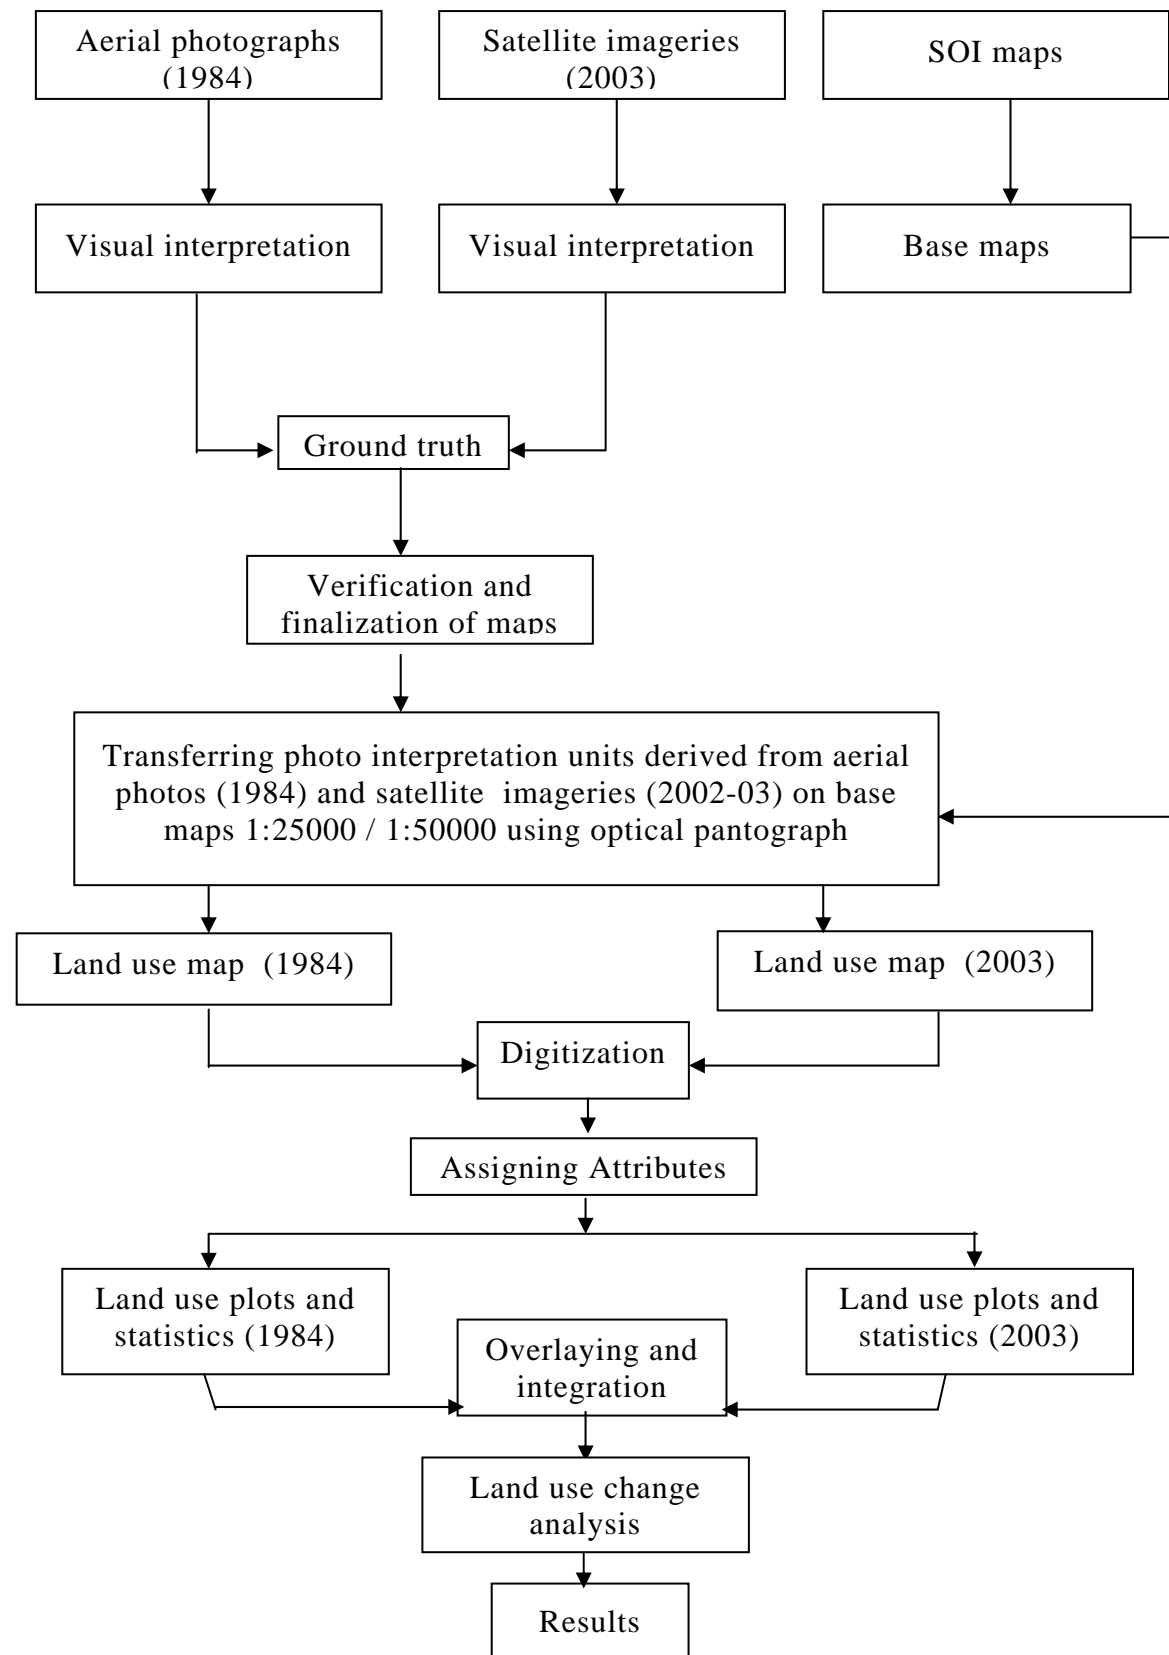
Aerial photographs (1984)

Satellite imageries (2003)

SOI maps

Visual interpretation

Visual interpretation

Base maps

Ground truth

Verification and finalization of maps

Transferring photo interpretation units derived from aerial photos (1984) and satellite imageries (2002-03) on base maps 1:25000 / 1:50000 using optical pantograph

Land use map (1984)

Land use map (2003)

Digitization

Assigning Attributes

Land use plots and statistics (1984)

Land use plots and statistics (2003)

Overlaying and integration

Land use change analysis

Results